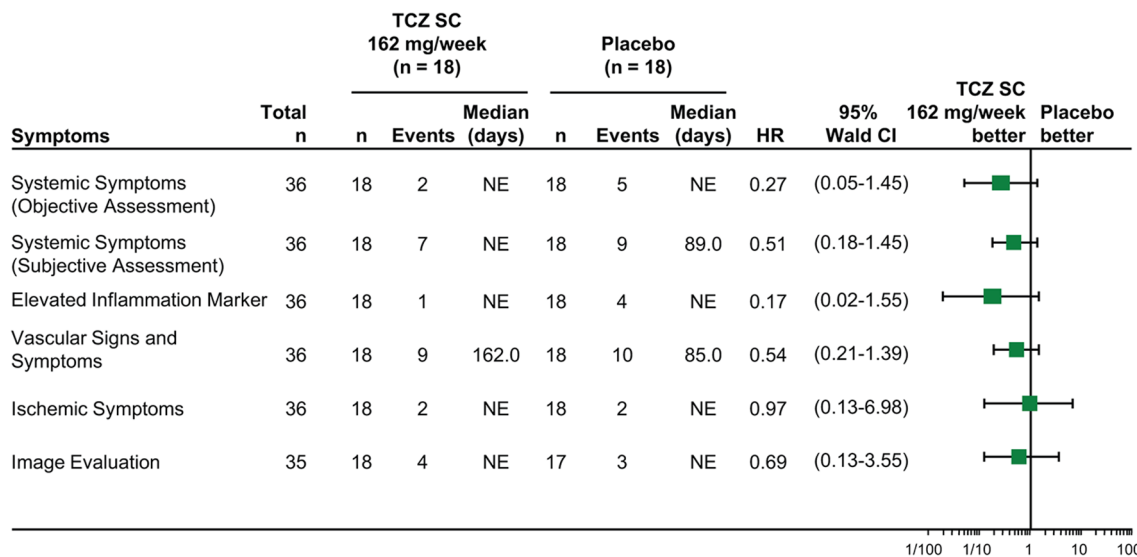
| Symptoms | Total n | TCZ SC 162 mg/week (n = 18) n | Events | Median (days) | Placebo (n = 18) n | Events | Median (days) | HR | 95% Wald CI |
|---|---|---|---|---|---|---|---|---|---|
| Systemic Symptoms (Objective Assessment) | 36 | 18 | 2 | NE | 18 | 5 | NE | 0.27 | (0.05-1.45) |
| Systemic Symptoms (Subjective Assessment) | 36 | 18 | 7 | NE | 18 | 9 | 89.0 | 0.51 | (0.18-1.45) |
| Elevated Inflammation Marker | 36 | 18 | 1 | NE | 18 | 4 | NE | 0.17 | (0.02-1.55) |
| Vascular Signs and Symptoms | 36 | 18 | 9 | 162.0 | 18 | 10 | 85.0 | 0.54 | (0.21-1.39) |
| Ischemic Symptoms | 36 | 18 | 2 | NE | 18 | 2 | NE | 0.97 | (0.13-6.98) |
| Image Evaluation | 35 | 18 | 4 | NE | 17 | 3 | NE | 0.69 | (0.13-3.55) |

TCZ SC 162 mg/week better Placebo better

1/100 1/10 1 10 100